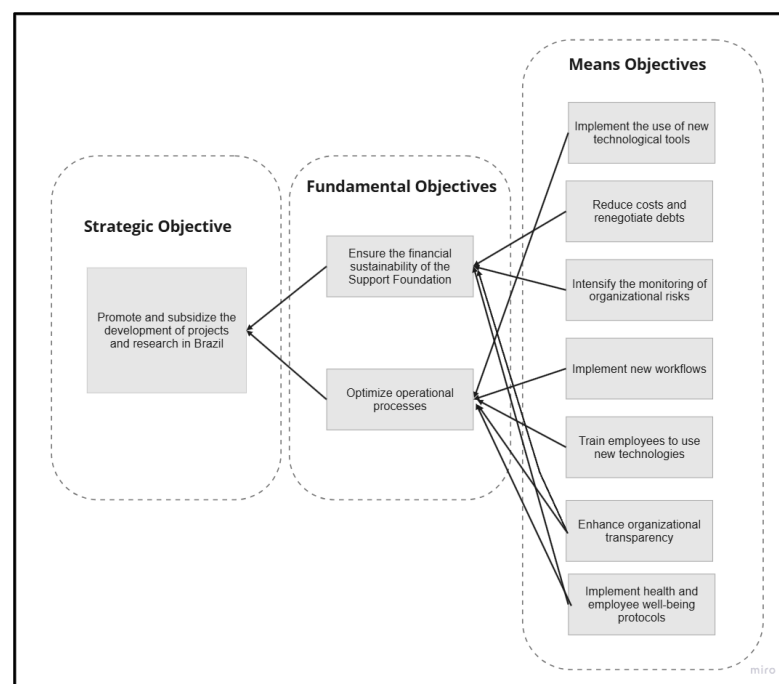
Strategic Objective

Promote and subsidize the development of projects and research in Brazil

Fundamental Objectives

Ensure the financial sustainability of the Support Foundation

Optimize operational processes

Means Objectives

Implement the use of new technological tools

Reduce costs and renegotiate debts

Intensify the monitoring of organizational risks

Implement new workflows

Train employees to use new technologies

Enhance organizational transparency

Implement health and employee well-being protocols

miro